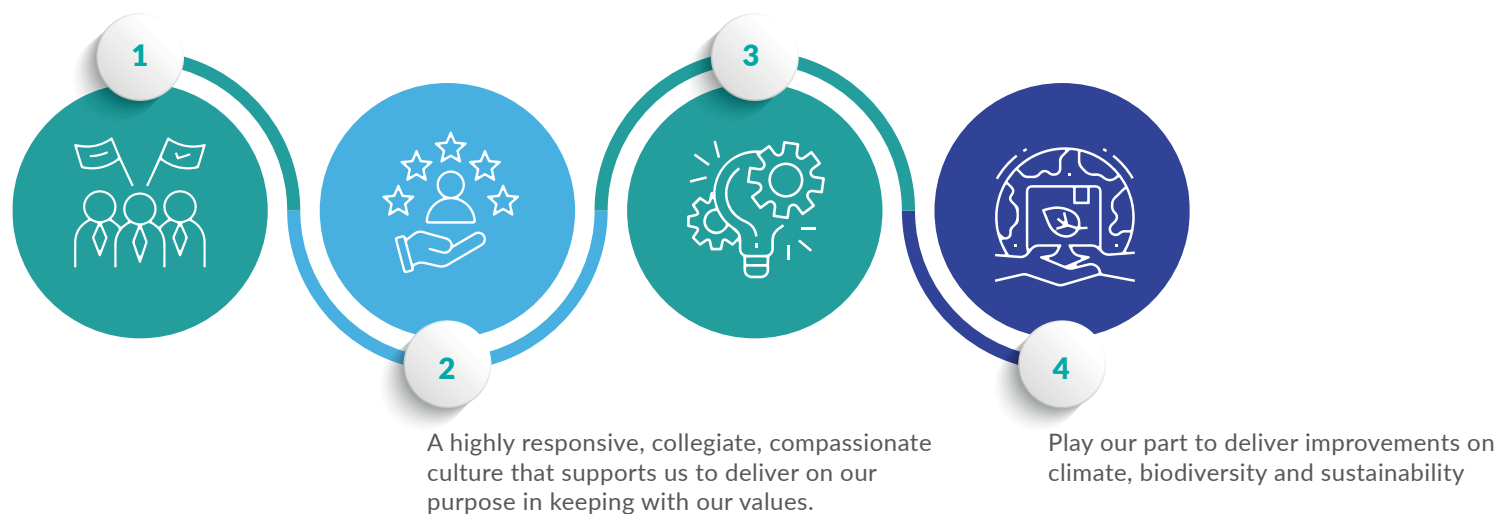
1

3

2

A highly responsive, collegiate, compassionate culture that supports us to deliver on our purpose in keeping with our values.

4

Play our part to deliver improvements on climate, biodiversity and sustainability